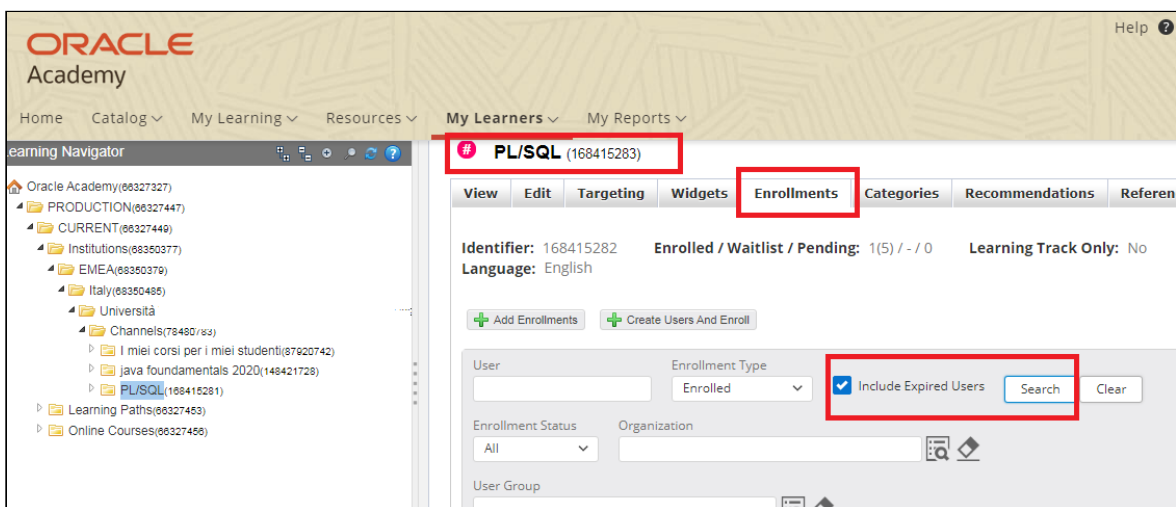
ORACLE
Academy

Help

Home Catalog My Learning Resources My Learners My Reports

earning Navigator

Oracle Academy(66327327)
PRODUCTION(66327447)
CURRENT(66327449)
Institutions(68350377)
EMEA(68350379)
Italy(68350485)
Università
Channels(78480783)
I miei corsi per i miei studenti(87920742)
java foundamentals 2020(148421728)
PL/SQL(168415281)
Learning Paths(66327453)
Online Courses(66327456)

PL/SQL (168415283)

View Edit Targeting Widgets Enrollments Categories Recommendations Referen

Identifier: 168415282 Enrolled / Waitlist / Pending: 1(5) / - / 0 Learning Track Only: No
Language: English

Add Enrollments Create Users And Enroll

User
Enrollment Type
Enrolled
Include Expired Users
Search
Clear

Enrollment Status
All
Organization

User Group